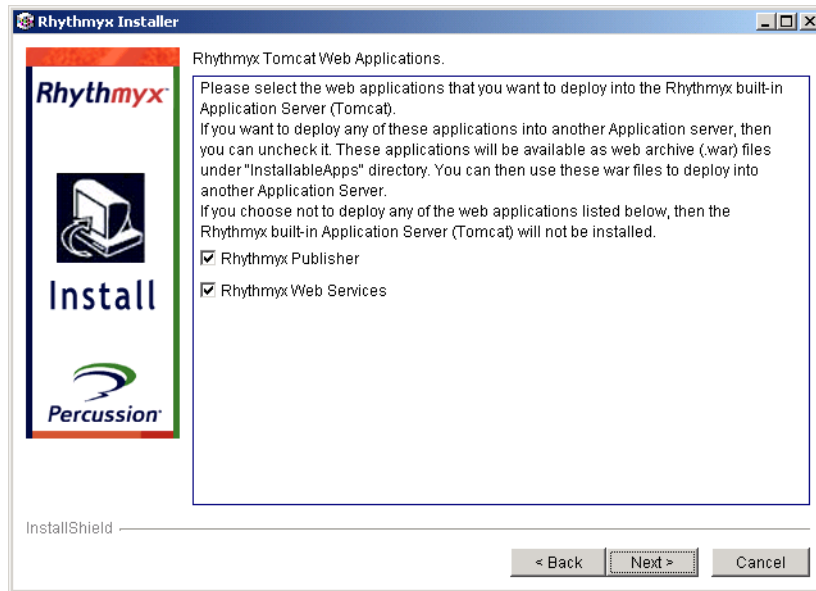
Rhythmyx Installer

Rhythmyx

Install

Percussion

Rhythmyx Tomcat Web Applications.

Please select the web applications that you want to deploy into the Rhythmyx built-in Application Server (Tomcat).
If you want to deploy any of these applications into another Application server, then you can uncheck it. These applications will be available as web archive (.war) files under "InstallableApps" directory. You can then use these war files to deploy into another Application Server.
If you choose not to deploy any of the web applications listed below, then the Rhythmyx built-in Application Server (Tomcat) will not be installed.

☑ Rhythmyx Publisher

☑ Rhythmyx Web Services

InstallShield

< Back | Next > | Cancel